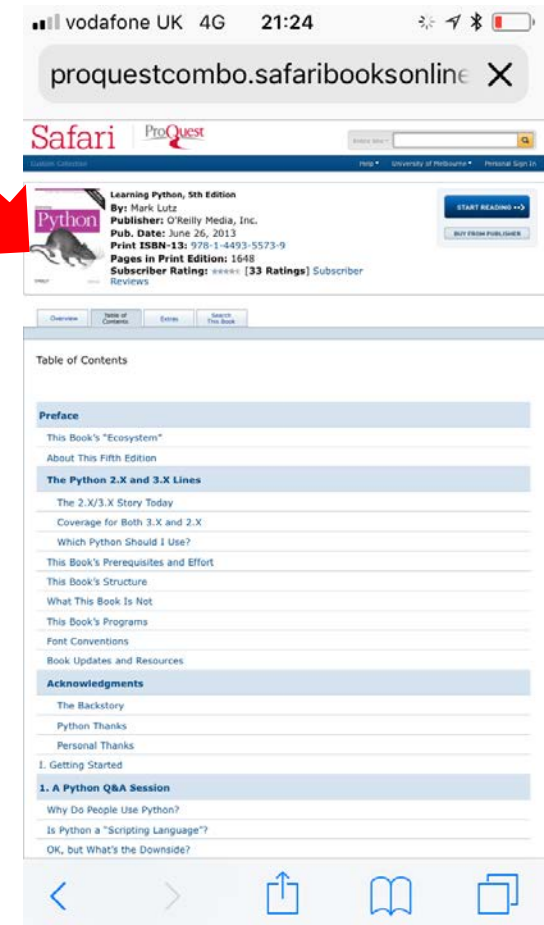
vodafone UK 4G 21:24

proquestcombo.safaribooksonline

Safari ProQuest

Custom Collection

Help ▾ University of Melbourne ▾ Personal Sign In

Python

Learning Python, 5th Edition
By: Mark Lutz
Publisher: O'Reilly Media, Inc.
Pub. Date: June 26, 2013
Print ISBN-13: 978-1-4493-5573-9
Pages in Print Edition: 1648
Subscriber Rating: [33 Ratings] Subscriber Reviews

START READING -->
BUY FROM PUBLISHER

Overview | Table of Contents | Extras | Search This Book

Table of Contents

Preface
This Book's "Ecosystem"
About This Fifth Edition
The Python 2.X and 3.X Lines
The 2.X/3.X Story Today
Coverage for Both 3.X and 2.X
Which Python Should I Use?
This Book's Prerequisites and Effort
This Book's Structure
What This Book Is Not
This Book's Programs
Font Conventions
Book Updates and Resources
Acknowledgments
The Backstory
Python Thanks
Personal Thanks
I. Getting Started
1. A Python Q&A Session
Why Do People Use Python?
Is Python a "Scripting Language"?
OK, but What's the Downside?